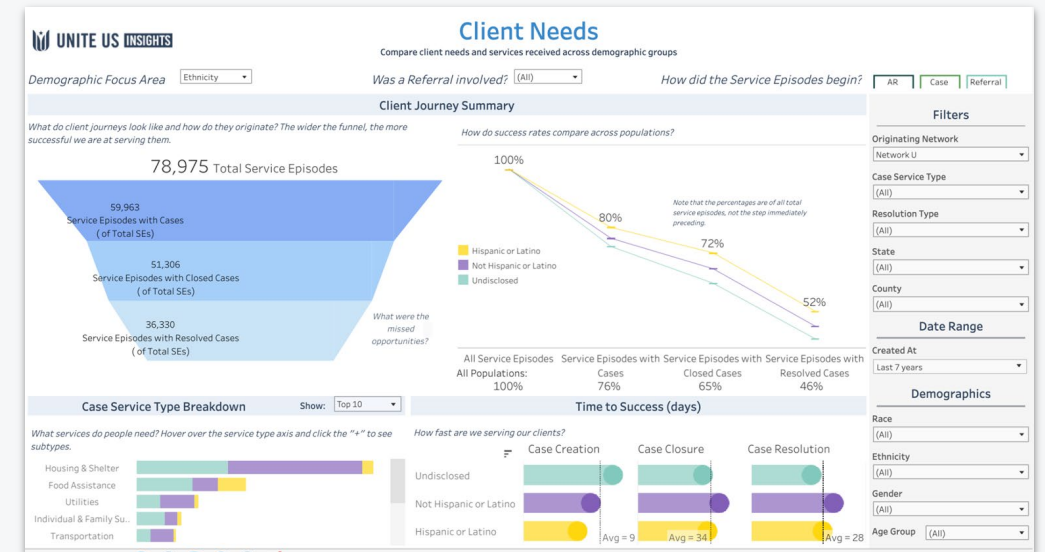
UNITE US INSIGHTS

Client Needs

Compare client needs and services received across demographic groups

Demographic Focus Area Ethnicity

Was a Referral involved? (All)

How did the Service Episodes begin? AR Case Referral

Client Journey Summary

What do client journeys look like and how do they originate? The wider the funnel, the more successful we are at serving them.

78,975 Total Service Episodes

59,963
Service Episodes with Cases
( of Total SEs)

51,306
Service Episodes with Closed Cases
( of Total SEs)

36,330
Service Episodes with Resolved Cases
( of Total SEs)

What were the missed opportunities?

How do success rates compare across populations?

100%

Note that the percentages are of all total service episodes, not the step immediately preceding.

80%

72%

52%

Hispanic or Latino
Not Hispanic or Latino
Undisclosed

| All Service Episodes | Service Episodes with Cases | Service Episodes with Closed Cases | Service Episodes with Resolved Cases |
|---|---|---|---|
| All Populations: 100% | 76% | 65% | 46% |

Filters

Originating Network
Network U

Case Service Type
(All)

Resolution Type
(All)

State
(All)

County
(All)

Date Range

Created At
Last 7 years

Demographics

Race
(All)

Ethnicity
(All)

Gender
(All)

Age Group (All)

Case Service Type Breakdown

Show: Top 10

What services do people need? Hover over the service type axis and click the "+" to see subtypes.

Housing & Shelter
Food Assistance
Utilities
Individual & Family Su..
Transportation

Time to Success (days)

How fast are we serving our clients?

Case Creation
Case Closure
Case Resolution

Undisclosed
Not Hispanic or Latino
Hispanic or Latino

Avg = 9
Avg = 34
Avg = 28